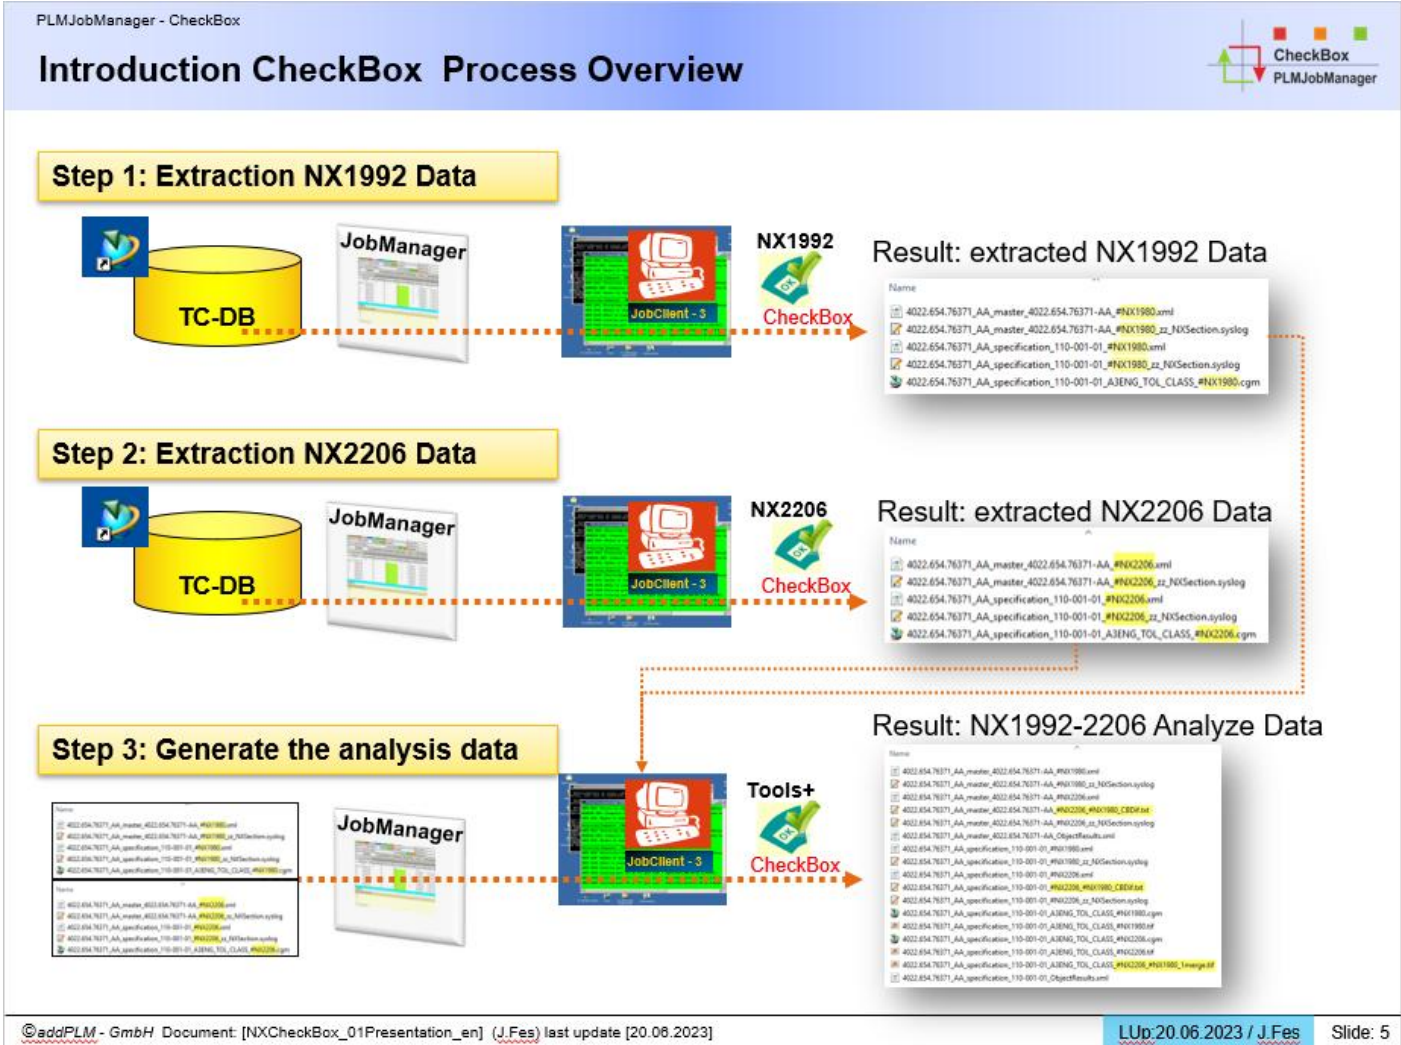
PLMJobManager - CheckBox

Introduction CheckBox Process Overview

CheckBox
PLMJobManager

Step 1: Extraction NX1992 Data

TC-DB

JobManager

JobClient - 3

NX1992

CheckBox

Result: extracted NX1992 Data

Name
4022.654.76371_AA_master_4022.654.76371-AA_#NX1980.xml
4022.654.76371_AA_master_4022.654.76371-AA_#NX1980_zz_NXSection.syslog
4022.654.76371_AA_specification_110-001-01_#NX1980.xml
4022.654.76371_AA_specification_110-001-01_#NX1980_zz_NXSection.syslog
4022.654.76371_AA_specification_110-001-01_A3ENG_TOL_CLASS_#NX1980.cgm

Step 2: Extraction NX2206 Data

TC-DB

JobManager

JobClient - 3

NX2206

CheckBox

Result: extracted NX2206 Data

Name
4022.654.76371_AA_master_4022.654.76371-AA_#NX2206.xml
4022.654.76371_AA_master_4022.654.76371-AA_#NX2206_zz_NXSection.syslog
4022.654.76371_AA_specification_110-001-01_#NX2206.xml
4022.654.76371_AA_specification_110-001-01_#NX2206_zz_NXSection.syslog
4022.654.76371_AA_specification_110-001-01_A3ENG_TOL_CLASS_#NX2206.cgm

Step 3: Generate the analysis data

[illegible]

JobManager

JobClient - 3

Tools+

CheckBox

Result: NX1992-2206 Analyze Data

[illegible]

©addPLM - GmbH Document: [NXCheckBox_01Presentation_en] (J.Fes) last update [20.06.2023]

LUp:20.06.2023 / J.Fes

Slide: 5